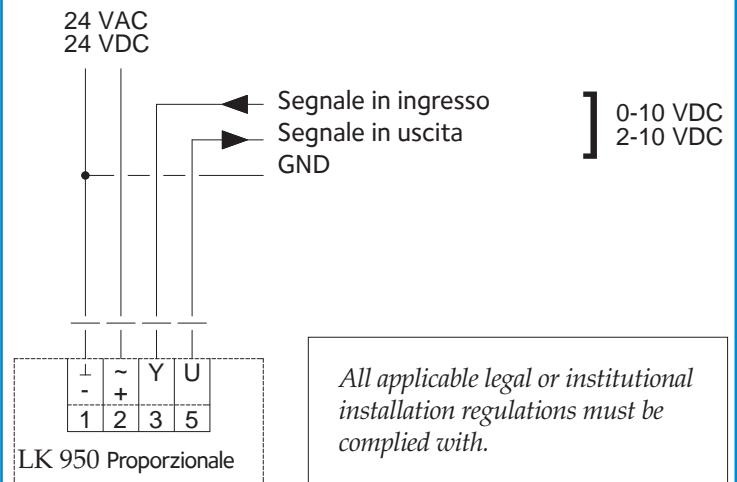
24 VAC
24 VDC

Segnale in ingresso
Segnale in uscita
GND

0-10 VDC
2-10 VDC

| ⊥ - | ~ + | Y | U |
|---|---|---|---|
| 1 | 2 | 3 | 5 |

LK 950 Proporzionale

*All applicable legal or institutional installation regulations must be complied with.*